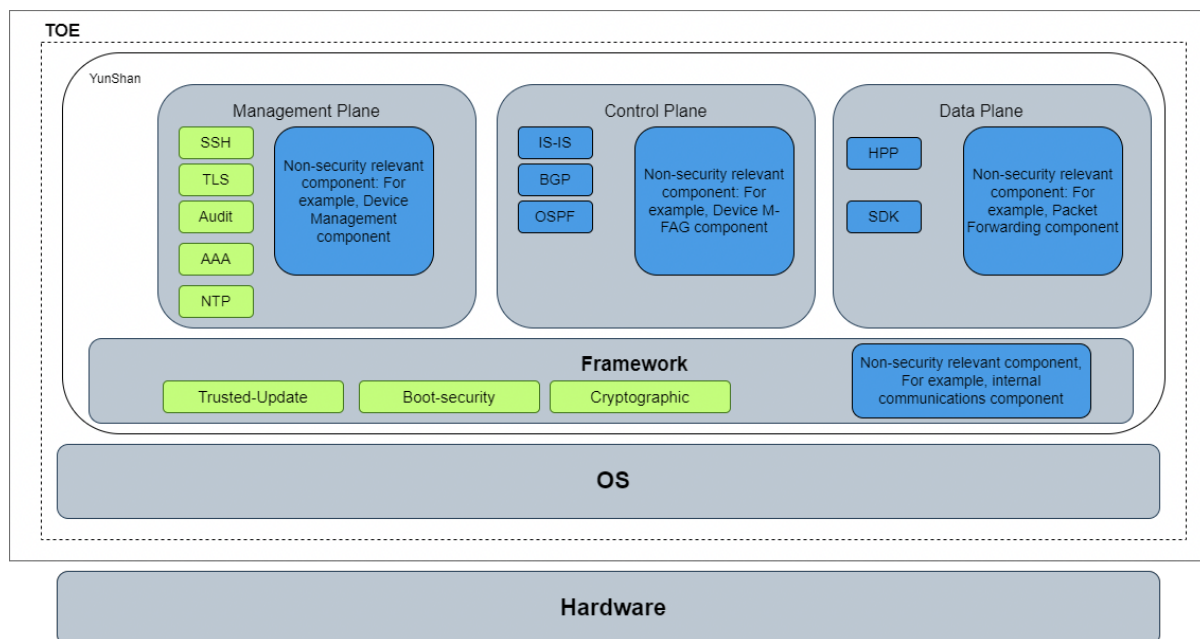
TOE

YunShan

Management Plane

SSH

TLS

Audit

AAA

NTP

Non-security relevant component: For example, Device Management component

Control Plane

IS-IS

BGP

OSPF

Non-security relevant component: For example, Device M-FAG component

Data Plane

HPP

SDK

Non-security relevant component: For example, Packet Forwarding component

Framework

Trusted-Update

Boot-security

Cryptographic

Non-security relevant component, For example, internal communications component

OS

Hardware